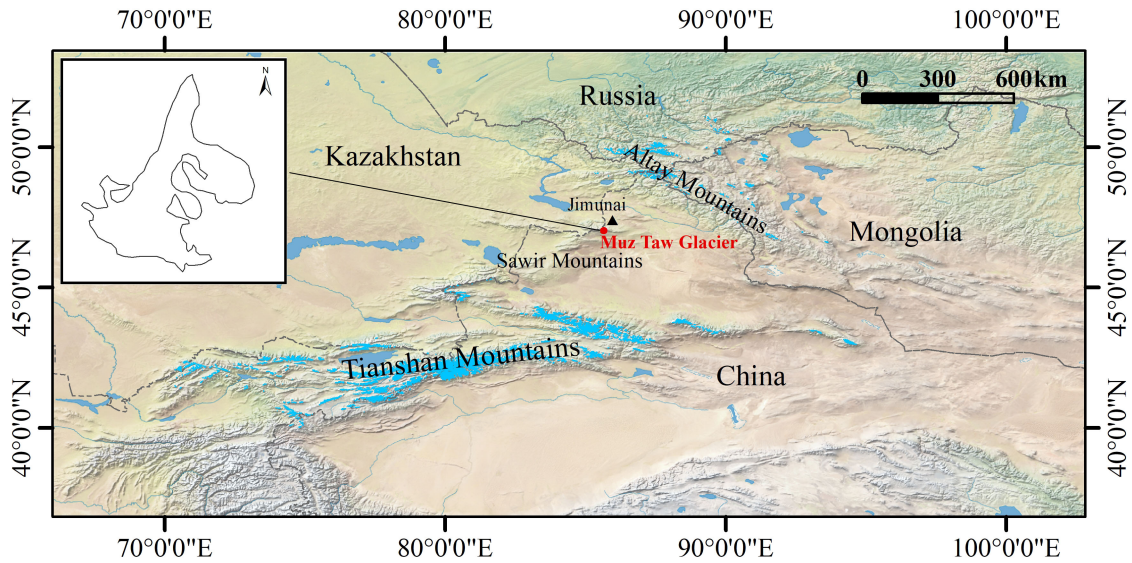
70°0'0"E 80°0'0"E 90°0'0"E 100°0'0"E

N

0 300 600km

Russia

Kazakhstan

Altay Mountains

Jimunai

Muz Taw Glacier

Mongolia

Sawir Mountains

Tianshan Mountains

China

50°0'0"N 45°0'0"N 40°0'0"N

50°0'0"N 45°0'0"N 40°0'0"N

70°0'0"E 80°0'0"E 90°0'0"E 100°0'0"E